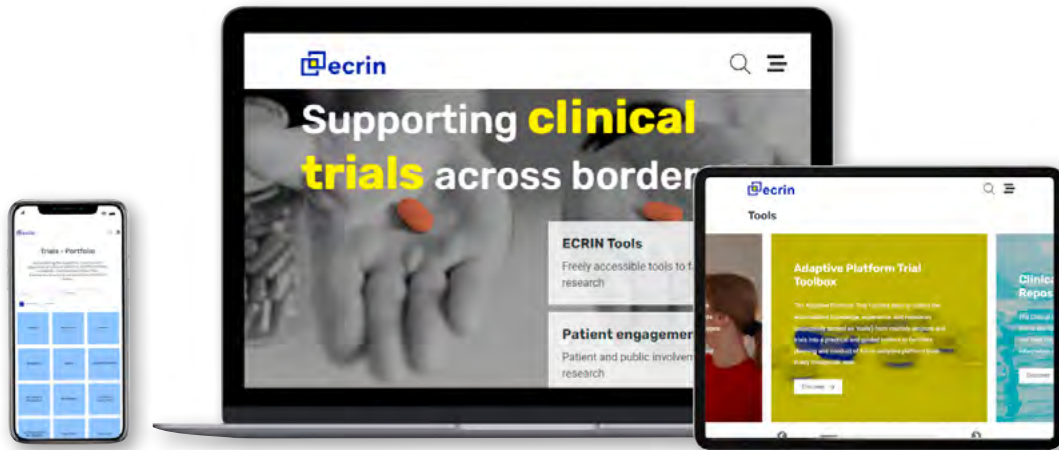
ecrin

Trials - Portfolio

ecrin

Supporting clinical trials across border

ECRIN Tools

Freely accessible tools to f research

Patient engagemen

Patient and public involvem research

ecrin

Tools

Adaptive Platform Trial Toolbox

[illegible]

Discover →

Clinic Repos

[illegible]

Discover